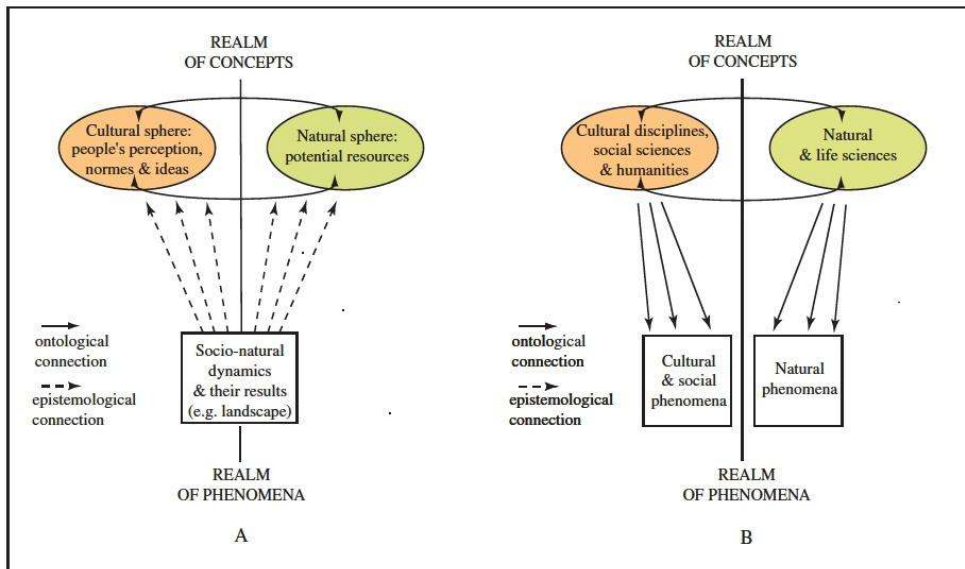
REALM
OF CONCEPTS

Cultural sphere: people's perception, normes & ideas

Natural sphere: potential resources

ontological connection

epistemological connection

Socio-natural dynamics & their results (e.g. landscape)

REALM
OF PHENOMENA

A

REALM
OF CONCEPTS

Cultural disciplines, social sciences & humanities

Natural & life sciences

ontological connection

epistemological connection

Cultural & social phenomena

Natural phenomena

REALM
OF PHENOMENA

B